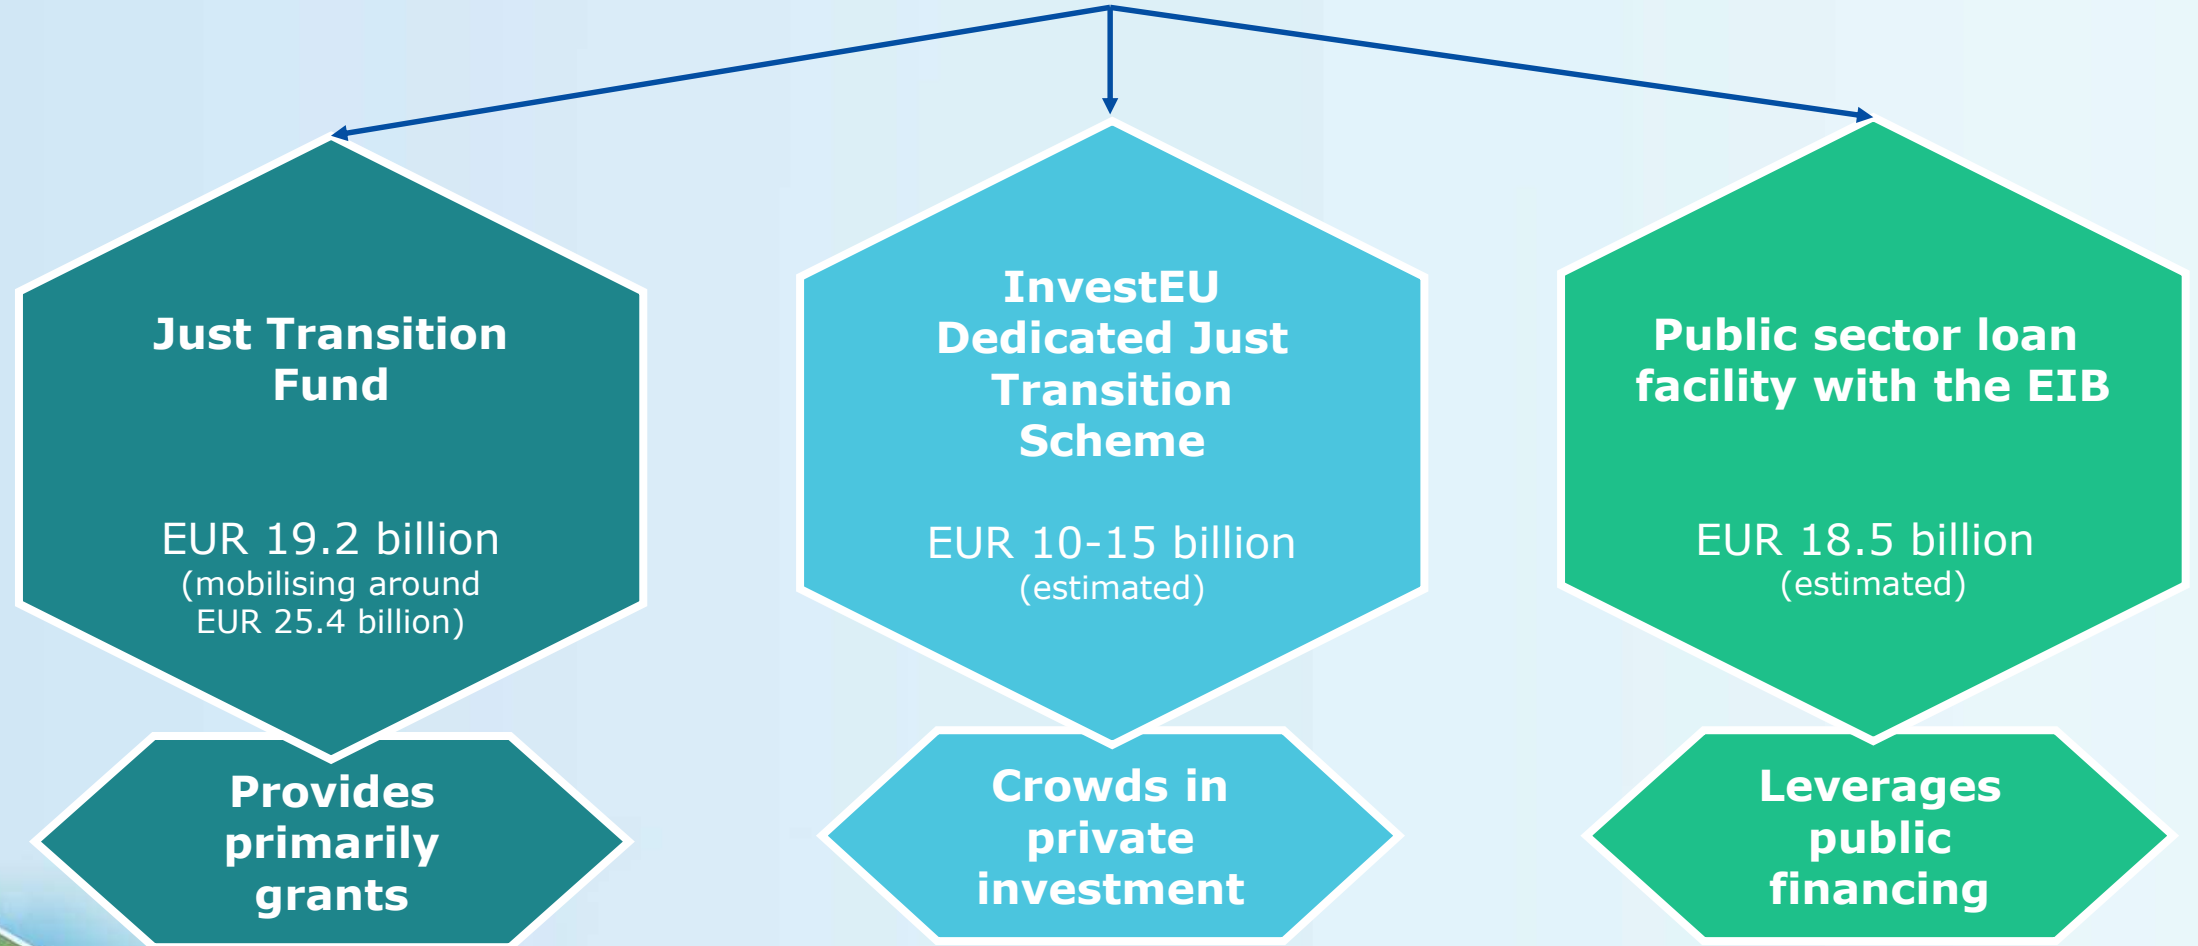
Just Transition Fund

EUR 19.2 billion
(mobilising around EUR 25.4 billion)

Provides primarily grants

InvestEU Dedicated Just Transition Scheme

EUR 10-15 billion
(estimated)

Crowds in private investment

Public sector loan facility with the EIB

EUR 18.5 billion
(estimated)

Leverages public financing